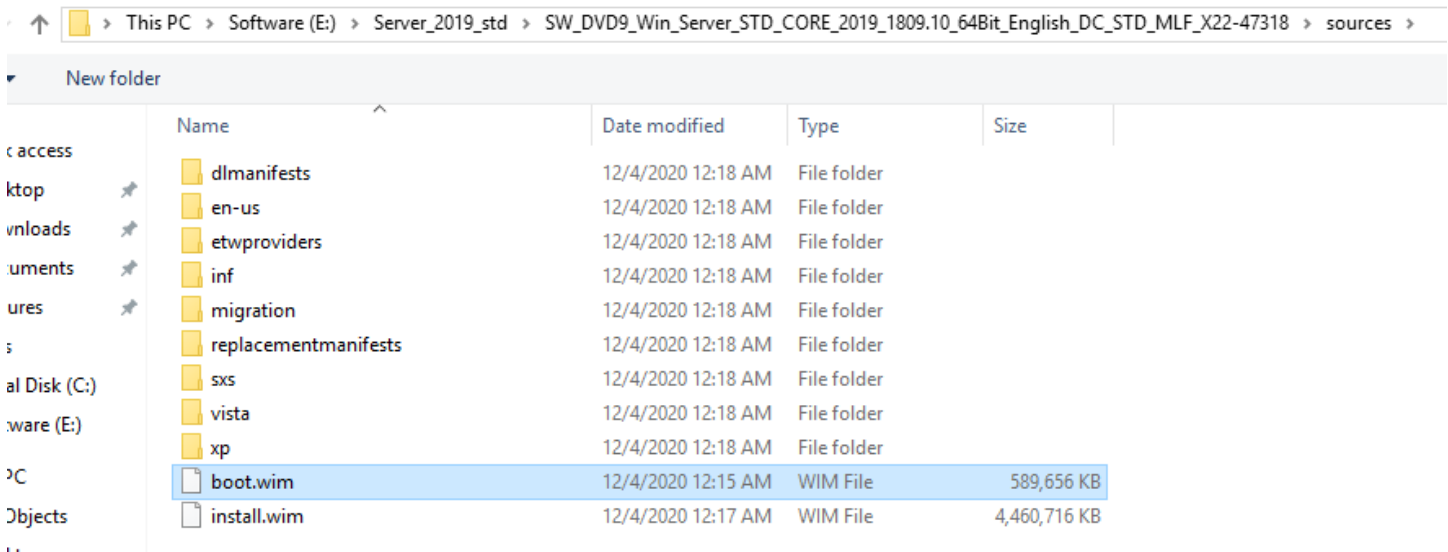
This PC > Software (E:) > Server_2019_std > SW_DVD9_Win_Server_STD_CORE_2019_1809.10_64Bit_English_DC_STD_MLF_X22-47318 > sources >

New folder

:access
ktop
vnloads
:uments
ures
;
al Disk (C:)
:ware (E:)
PC
Objects

| Name | Date modified | Type | Size |
|---|---|---|---|
| dlmanifests | 12/4/2020 12:18 AM | File folder | |
| en-us | 12/4/2020 12:18 AM | File folder | |
| etwproviders | 12/4/2020 12:18 AM | File folder | |
| inf | 12/4/2020 12:18 AM | File folder | |
| migration | 12/4/2020 12:18 AM | File folder | |
| replacementmanifests | 12/4/2020 12:18 AM | File folder | |
| sxs | 12/4/2020 12:18 AM | File folder | |
| vista | 12/4/2020 12:18 AM | File folder | |
| xp | 12/4/2020 12:18 AM | File folder | |
| boot.wim | 12/4/2020 12:15 AM | WIM File | 589,656 KB |
| install.wim | 12/4/2020 12:17 AM | WIM File | 4,460,716 KB |